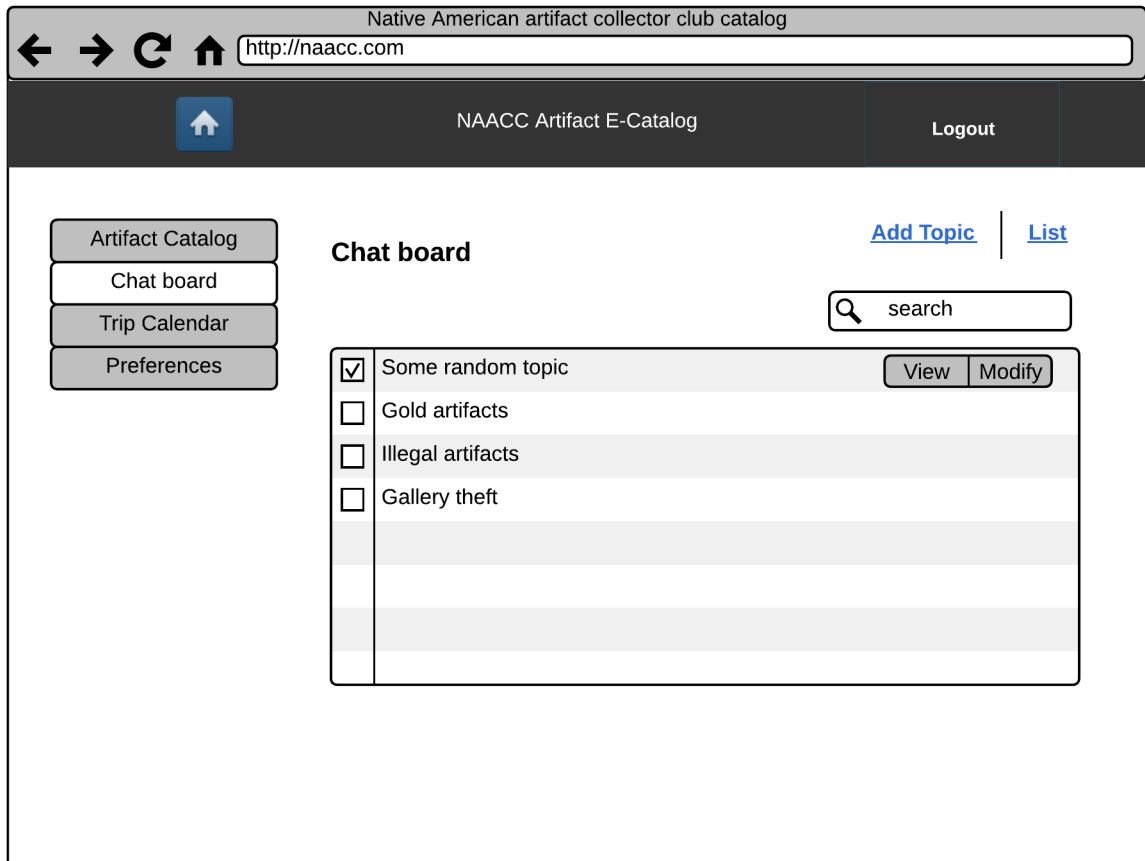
Native American artifact collector club catalog

http://naacc.com

NAACC Artifact E-Catalog

Logout

Artifact Catalog
Chat board
Trip Calendar
Preferences

Chat board

Add Topic | List

search

| | |
|---|---|
| ☑ | Some random topic View Modify |
| ☐ | Gold artifacts |
| ☐ | Illegal artifacts |
| ☐ | Gallery theft |